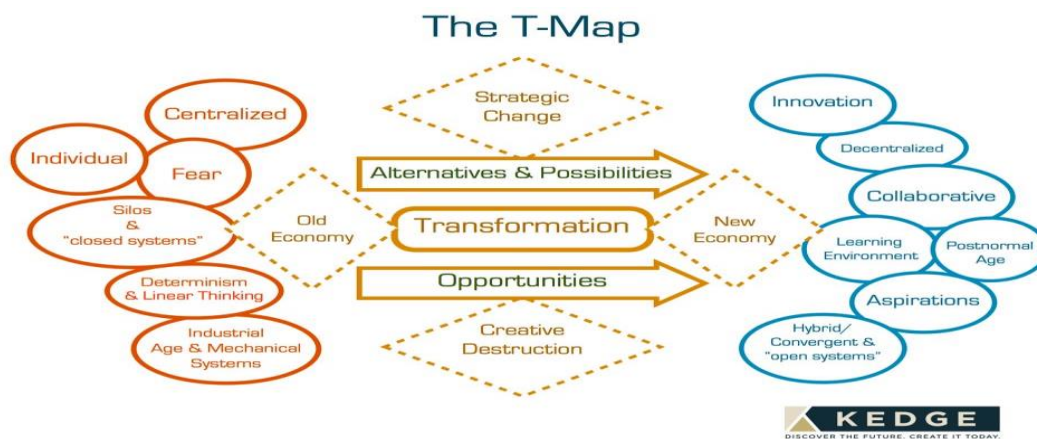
The T-Map

Centralized

Individual

Fear

Silos & "closed systems"

Determinism & Linear Thinking

Industrial Age & Mechanical Systems

Old Economy

Strategic Change

Alternatives & Possibilities

Transformation

Opportunities

Creative Destruction

New Economy

Innovation

Decentralized

Collaborative

Learning Environment

Postnormal Age

Aspirations

Hybrid/ Convergent & "open systems"

KEDGE
DISCOVER THE FUTURE. CREATE IT TODAY.